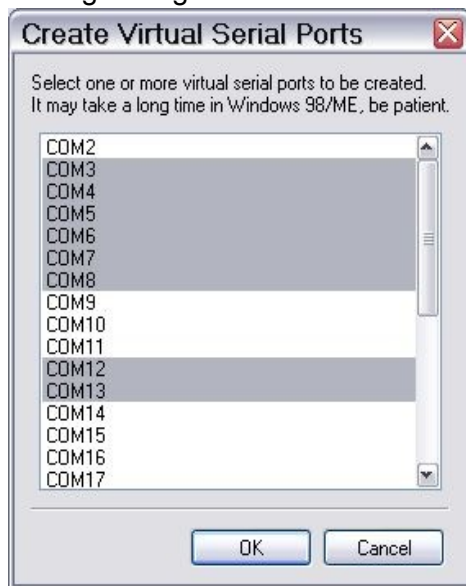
Create Virtual Serial Ports

Select one or more virtual serial ports to be created. It may take a long time in Windows 98/ME, be patient.

COM2
COM3
COM4
COM5
COM6
COM7
COM8
COM9
COM10
COM11
COM12
COM13
COM14
COM15
COM16
COM17

OK
Cancel